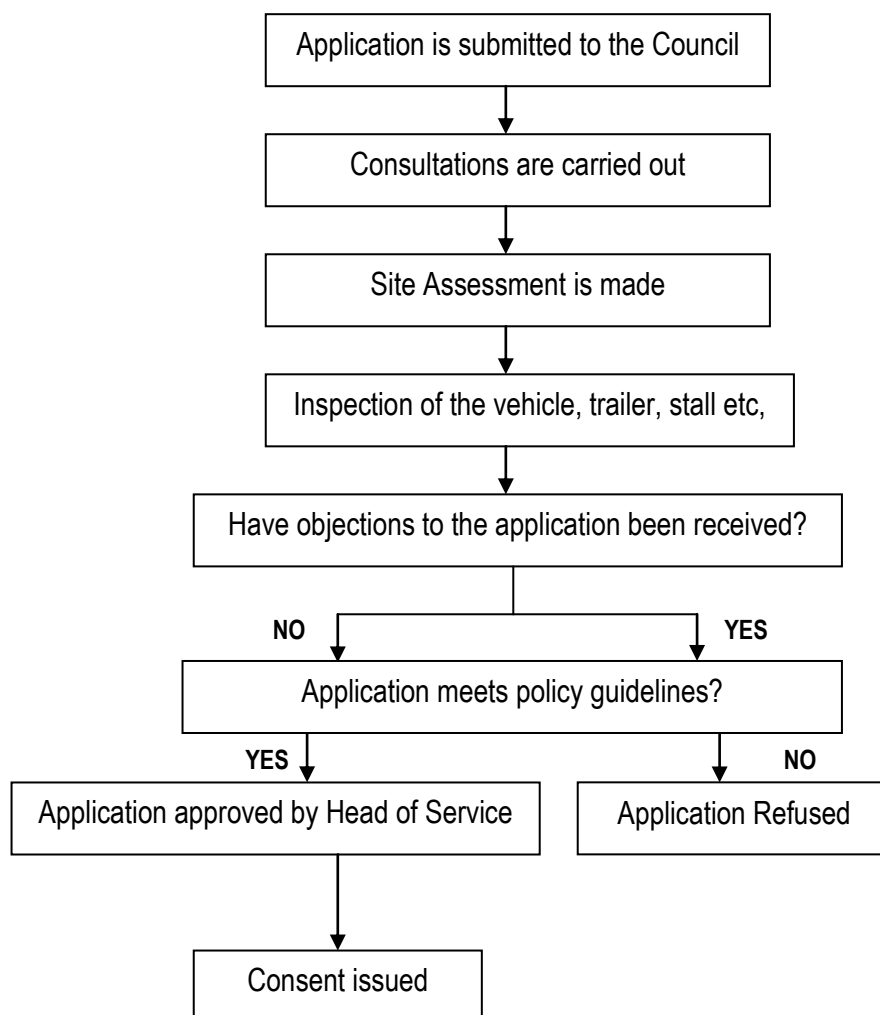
Application is submitted to the Council

Consultations are carried out

Site Assessment is made

Inspection of the vehicle, trailer, stall etc,

Have objections to the application been received?

NO

YES

Application meets policy guidelines?

YES

NO

Application approved by Head of Service

Application Refused

Consent issued